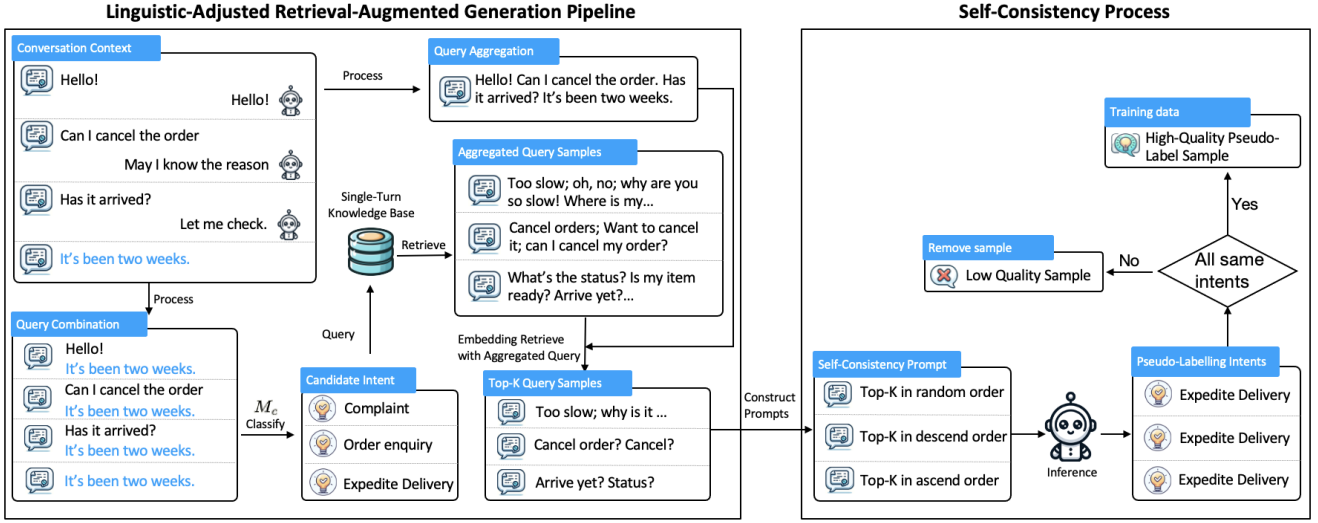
Linguistic-Adjusted Retrieval-Augmented Generation Pipeline

Conversation Context

Hello!

Hello!

Can I cancel the order

May I know the reason

Has it arrived?

Let me check.

It's been two weeks.

Process

Query Aggregation

Hello! Can I cancel the order. Has it arrived? It's been two weeks.

Aggregated Query Samples

Single-Turn Knowledge Base

Retrieve

Too slow; oh, no; why are you so slow! Where is my...

Cancel orders; Want to cancel it; can I cancel my order?

What's the status? Is my item ready? Arrive yet?...

Process

Query Combination

Hello!
It's been two weeks.

Can I cancel the order
It's been two weeks.

Has it arrived?
It's been two weeks.

It's been two weeks.

$M_c$
Classify

Query

Candidate Intent

Complaint

Order enquiry

Expedite Delivery

Embedding Retrieve with Aggregated Query

Top-K Query Samples

Too slow; why is it ...

Cancel order? Cancel?

Arrive yet? Status?

Construct Prompts

Self-Consistency Process

Training data

High-Quality Pseudo-Label Sample

Yes

Remove sample

Low Quality Sample

No

All same intents

Self-Consistency Prompt

Top-K in random order

Top-K in descend order

Top-K in ascend order

Inference

Pseudo-Labelling Intents

Expedite Delivery

Expedite Delivery

Expedite Delivery